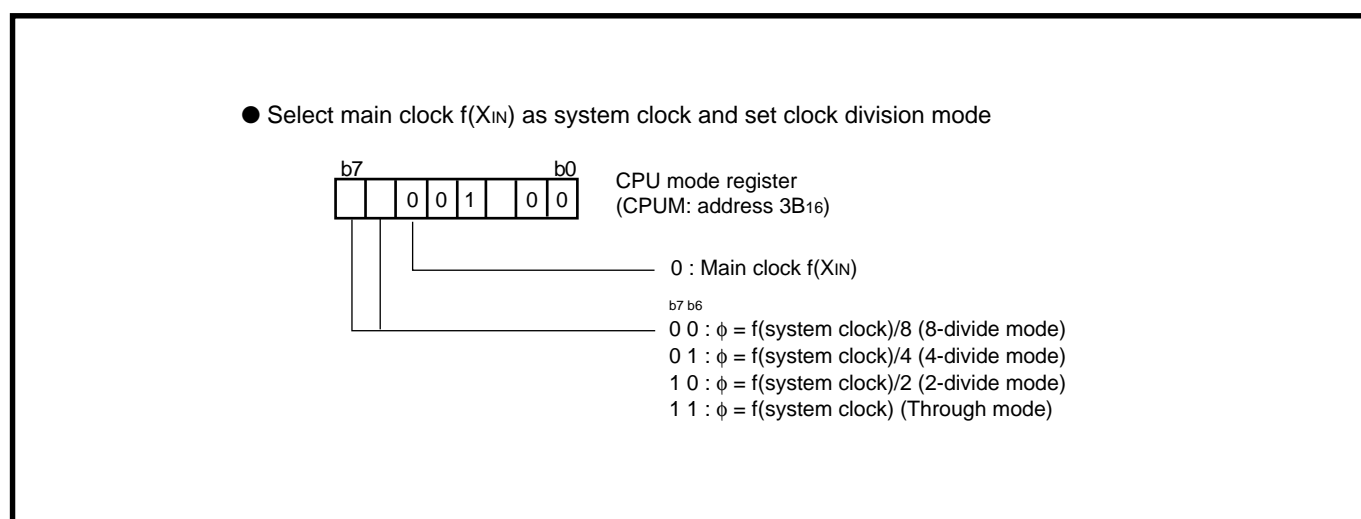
● Select main clock f($X_{IN}$) as system clock and set clock division mode

b7 b0

| | | 0 | 0 | 1 | | 0 | 0 |
|---|---|---|---|---|---|---|---|

CPU mode register (CPUM: address $3B_{16}$)

0 : Main clock f($X_{IN}$)

b7 b6
0 0 : $\phi$ = f(system clock)/8 (8-divide mode)
0 1 : $\phi$ = f(system clock)/4 (4-divide mode)
1 0 : $\phi$ = f(system clock)/2 (2-divide mode)
1 1 : $\phi$ = f(system clock) (Through mode)